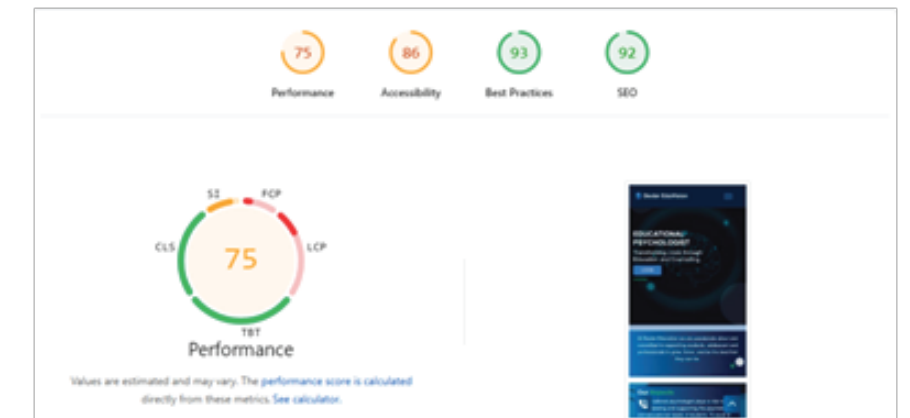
75
Performance

86
Accessibility

93
Best Practices

92
SEO

SI
FCP
LCP
CLS
75
TBT
Performance

Values are estimated and may vary. The performance score is calculated directly from these metrics. See calculator.

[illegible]

EDUCATIONAL PSYCHOLOGIST
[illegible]